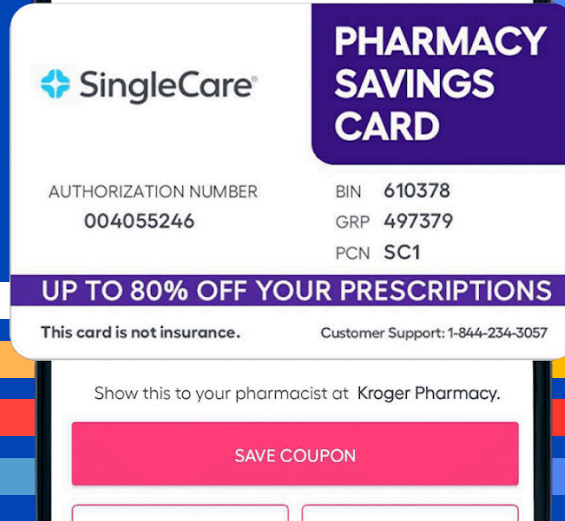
SingleCare®

PHARMACY SAVINGS CARD

AUTHORIZATION NUMBER
004055246

BIN 610378
GRP 497379
PCN SC1

UP TO 80% OFF YOUR PRESCRIPTIONS

This card is not insurance.

Customer Support: 1-844-234-3057

Show this to your pharmacist at Kroger Pharmacy.

SAVE COUPON